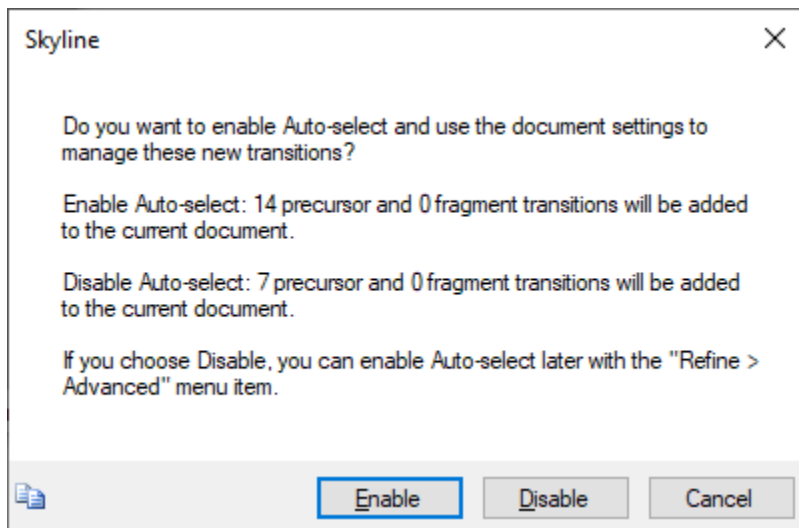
Skyline

×

Do you want to enable Auto-select and use the document settings to manage these new transitions?

Enable Auto-select: 14 precursor and 0 fragment transitions will be added to the current document.

Disable Auto-select: 7 precursor and 0 fragment transitions will be added to the current document.

If you choose Disable, you can enable Auto-select later with the "Refine > Advanced" menu item.

Enable Disable Cancel